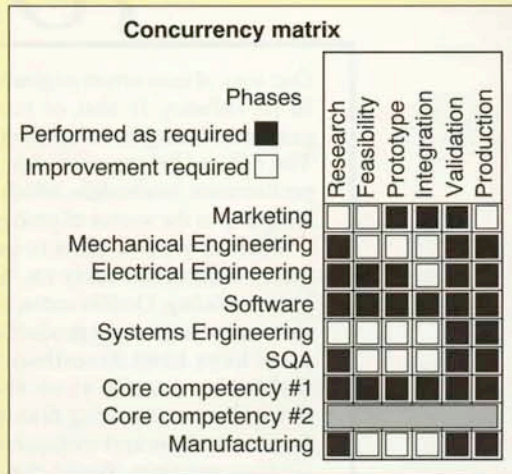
Concurrency matrix

Phases

Performed as required

Improvement required

| | Research | Feasibility | Prototype | Integration | Validation | Production |
|---|---|---|---|---|---|---|
| Marketing | | | | | | |
| Mechanical Engineering | | | | | | |
| Electrical Engineering | | | | | | |
| Software | | | | | | |
| Systems Engineering | | | | | | |
| SQA | | | | | | |
| Core competency #1 | | | | | | |
| Core competency #2 | | | | | | |
| Manufacturing | | | | | | |